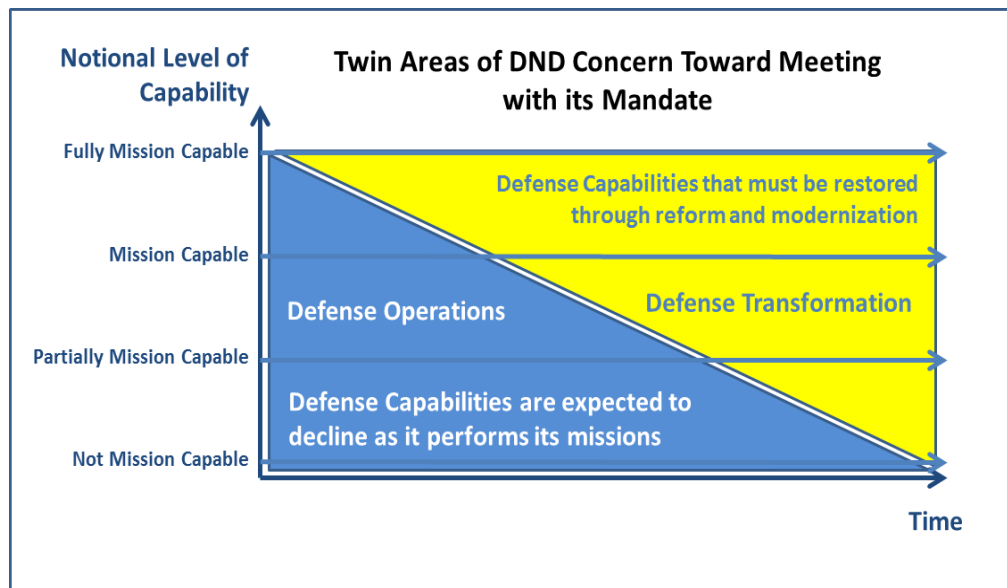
Notional Level of Capability

Twin Areas of DND Concern Toward Meeting with its Mandate

Fully Mission Capable

Mission Capable

Partially Mission Capable

Not Mission Capable

Defense Capabilities that must be restored through reform and modernization

Defense Transformation

Defense Operations

Defense Capabilities are expected to decline as it performs its missions

Time